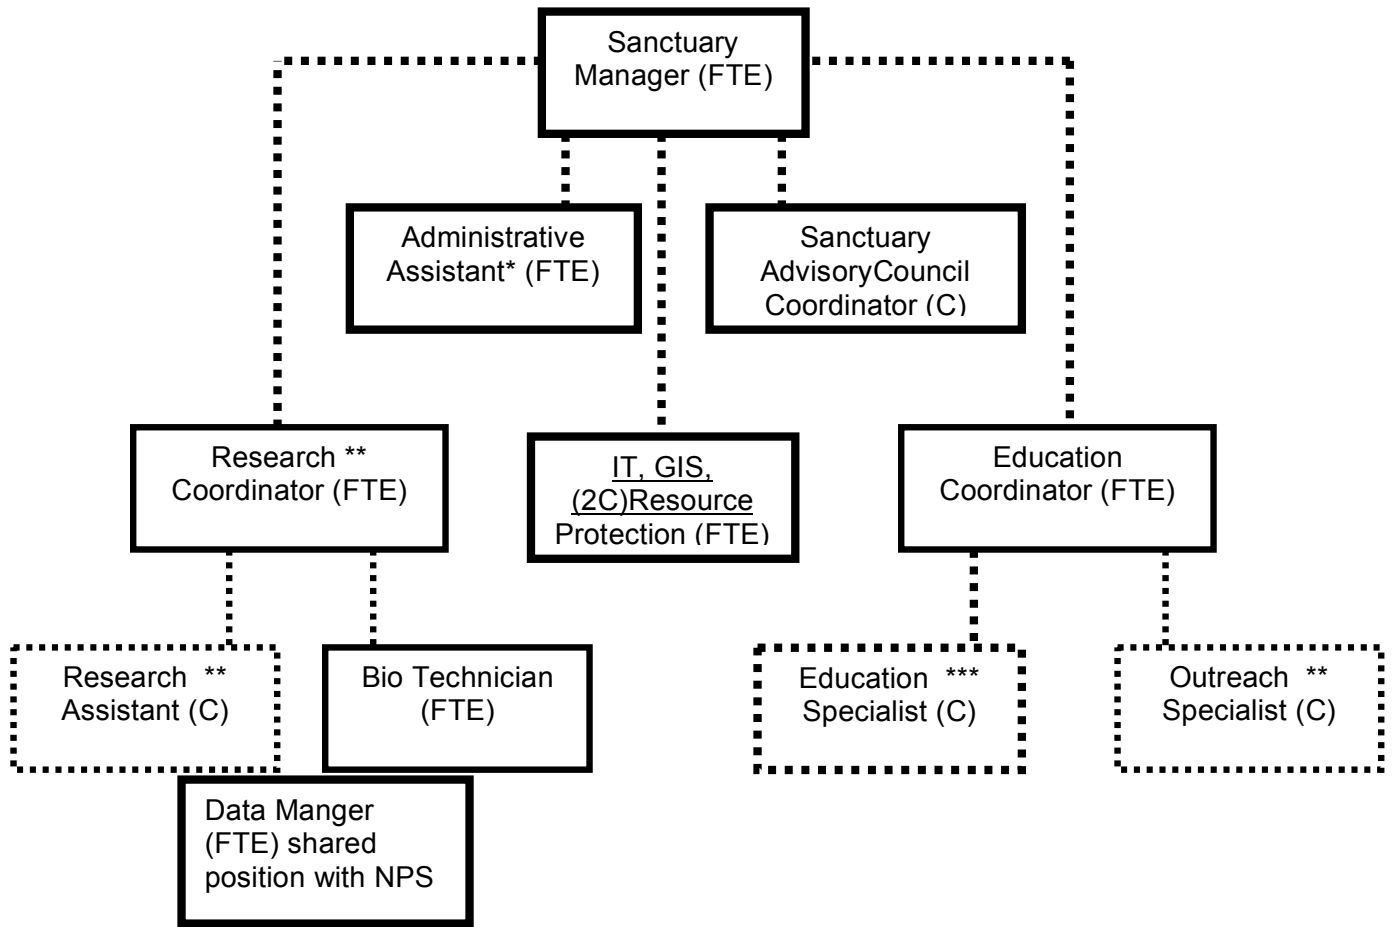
Sanctuary Manager (FTE)

Administrative Assistant* (FTE)

Sanctuary AdvisoryCouncil Coordinator (C)

Research ** Coordinator (FTE)

IT, GIS, (2C)Resource Protection (FTE)

Education Coordinator (FTE)

Research ** Assistant (C)

Bio Technician (FTE)

Education *** Specialist (C)

Outreach ** Specialist (C)

Data Manger (FTE) shared position with NPS